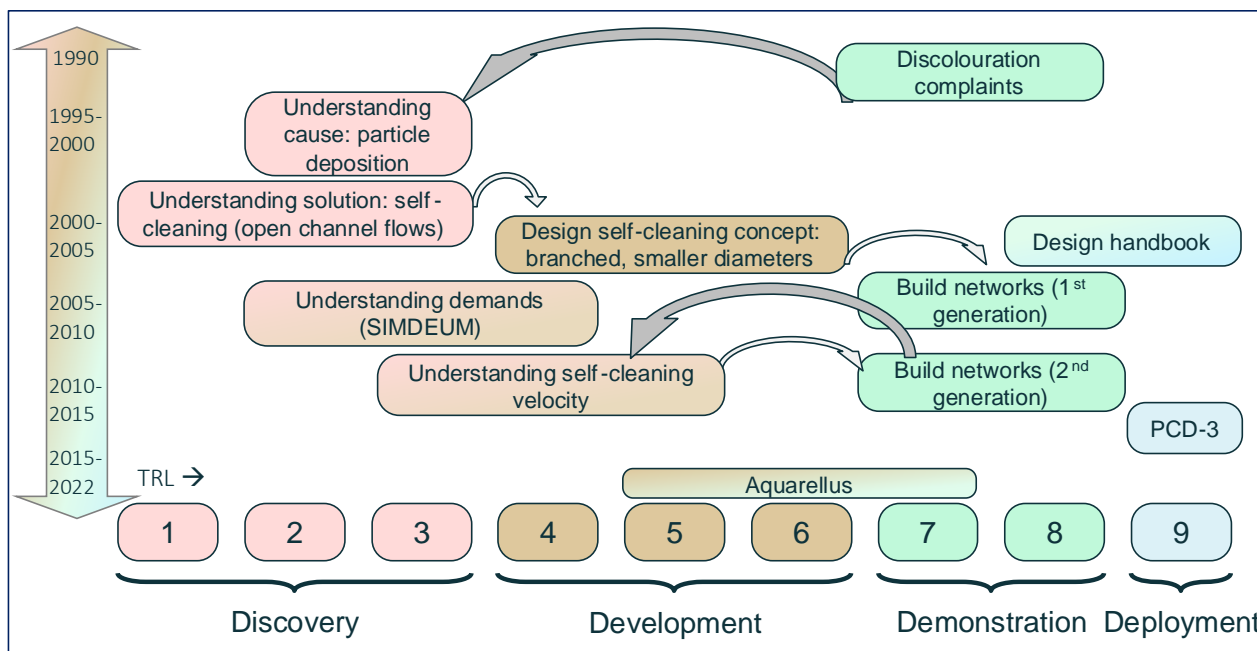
1990

1995-2000

2000-2005

2005-2010

2010-2015

2015-2022

Discolouration complaints

Understanding cause: particle deposition

Understanding solution: self-cleaning (open channel flows)

Design self-cleaning concept: branched, smaller diameters

Design handbook

Build networks ($1^{st}$ generation)

Understanding demands (SIMDEUM)

Understanding self-cleaning velocity

Build networks ($2^{nd}$ generation)

PCD-3

TRL →

Aquarellus

| 1 | 2 | 3 | 4 | 5 | 6 | 7 | 8 | 9 |
|---|---|---|---|---|---|---|---|---|

Discovery

Development

Demonstration

Deployment